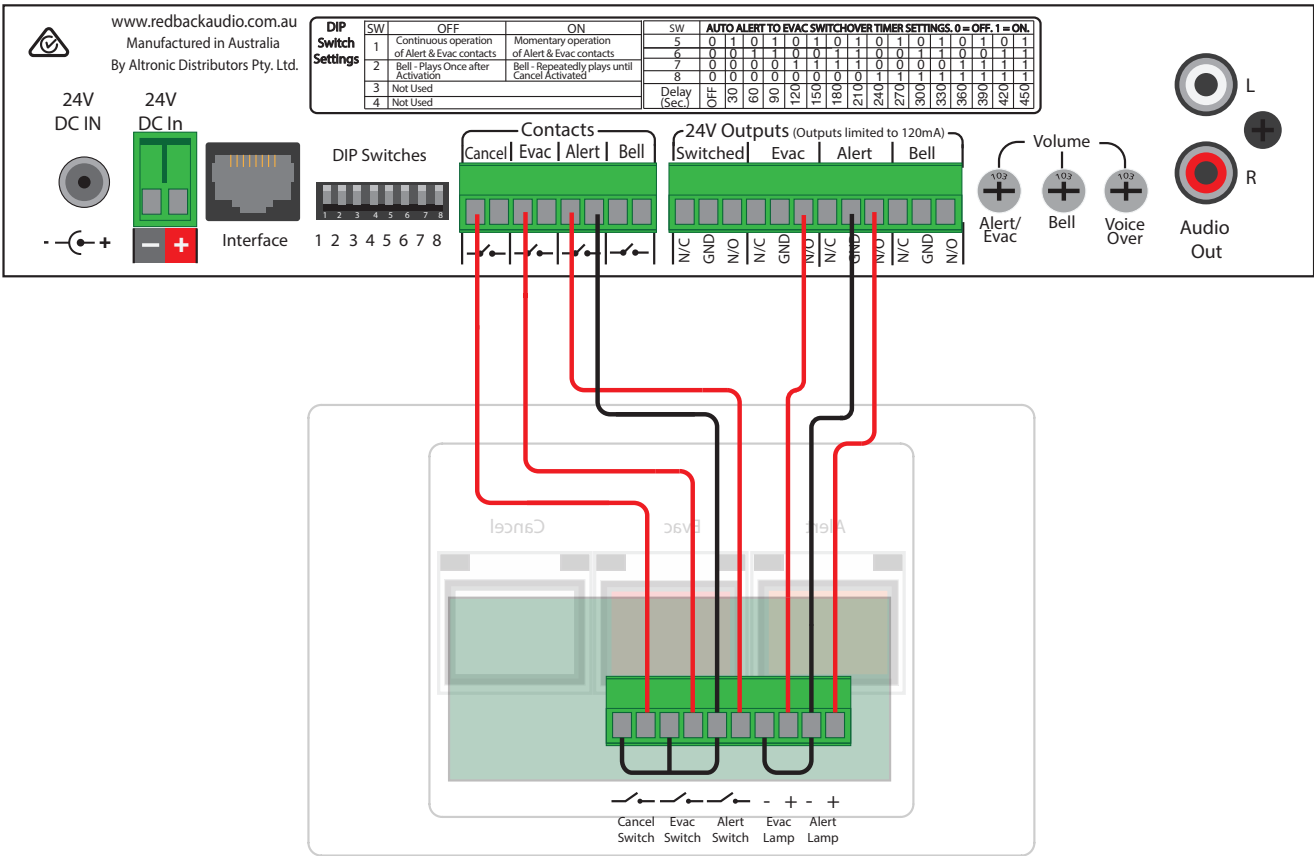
www.redbackaudio.com.au
Manufactured in Australia
By Altronic Distributors Pty. Ltd.

| DIP Switch Settings | SW | OFF | ON |
|---|---|---|---|
| | 1 | Continuous operation of Alert & Evac contacts | Momentary operation of Alert & Evac contacts |
| | 2 | Bell - Plays Once after Activation | Bell - Repeatedly plays until Cancel Activated |
| | 3 | Not Used | |
| | 4 | Not Used | |

| SW | AUTO ALERT TO EVAC SWITCHOVER TIMER SETTINGS. 0 = OFF. 1 = ON. | | | | | | | | | | | | | | | |
|---|---|---|---|---|---|---|---|---|---|---|---|---|---|---|---|---|
| 5 | 0 | 1 | 0 | 1 | 0 | 1 | 0 | 1 | 0 | 1 | 0 | 1 | 0 | 1 | 0 | 1 |
| 6 | 0 | 0 | 1 | 1 | 0 | 0 | 1 | 1 | 0 | 0 | 1 | 1 | 0 | 0 | 1 | 1 |
| 7 | 0 | 0 | 0 | 0 | 1 | 1 | 1 | 1 | 0 | 0 | 0 | 0 | 1 | 1 | 1 | 1 |
| 8 | 0 | 0 | 0 | 0 | 0 | 0 | 0 | 0 | 1 | 1 | 1 | 1 | 1 | 1 | 1 | 1 |
| Delay (Sec.) | OFF | 30 | 60 | 90 | 120 | 150 | 180 | 210 | 240 | 270 | 300 | 330 | 360 | 390 | 420 | 450 |

24V DC IN
- + 
24V DC In
Interface
DIP Switches
1 2 3 4 5 6 7 8
1 2 3 4 5 6 7 8
Contacts
Cancel Evac Alert Bell
24V Outputs (Outputs limited to 120mA)
Switched Evac Alert Bell
N/C GND N/O N/C GND N/O N/C GND N/O N/C GND N/O
Volume
103 103 103
Alert/ Evac
Bell
Voice Over
L
R
Audio Out

Cancel
Evac
Alert

- + - +
Cancel Switch
Evac Switch
Alert Switch
Evac Lamp
Alert Lamp